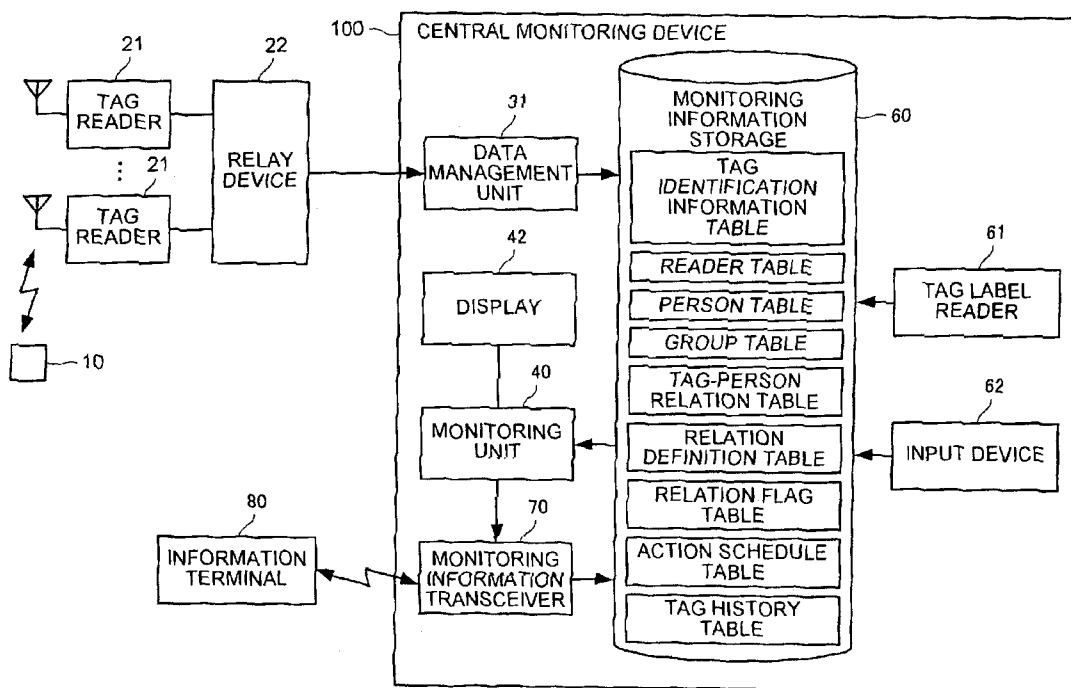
100
CENTRAL MONITORING DEVICE

21
TAG READER
21
TAG READER
22
RELAY DEVICE
10

31
DATA MANAGEMENT UNIT
42
DISPLAY
40
MONITORING UNIT
70
MONITORING INFORMATION TRANSCEIVER
80
INFORMATION TERMINAL

MONITORING INFORMATION STORAGE
60
TAG IDENTIFICATION INFORMATION TABLE
READER TABLE
PERSON TABLE
GROUP TABLE
TAG-PERSON RELATION TABLE
RELATION DEFINITION TABLE
RELATION FLAG TABLE
ACTION SCHEDULE TABLE
TAG HISTORY TABLE

61
TAG LABEL READER
62
INPUT DEVICE